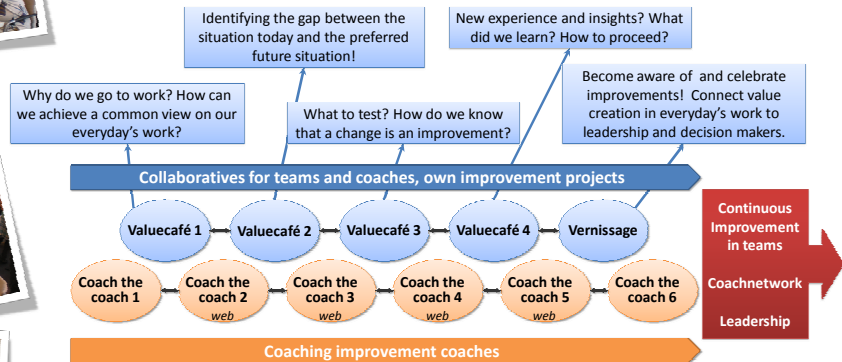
Identifying the gap between the situation today and the preferred future situation!

New experience and insights? What did we learn? How to proceed?

Why do we go to work? How can we achieve a common view on our everyday's work?

What to test? How do we know that a change is an improvement?

Become aware of and celebrate improvements! Connect value creation in everyday's work to leadership and decision makers.

Collaboratives for teams and coaches, own improvement projects

Valuecafé 1

Valuecafé 2

Valuecafé 3

Valuecafé 4

Vernissage

Continuous Improvement in teams

Coachnetwork

Leadership

Coach the coach 1

Coach the coach 2 web

Coach the coach 3 web

Coach the coach 4 web

Coach the coach 5 web

Coach the coach 6

Coaching improvement coaches